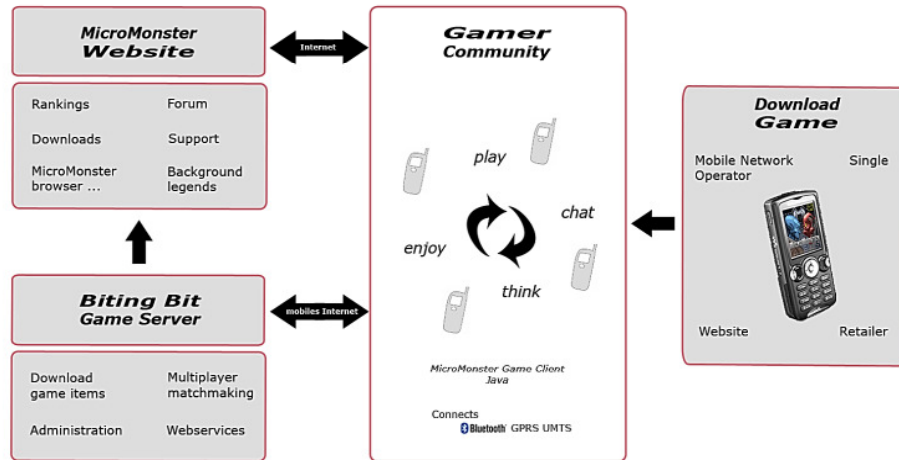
MicroMonster Website

Internet

Gamer Community

Rankings
Forum
Downloads
Support
MicroMonster browser ...
Background legends

play
chat
enjoy
think

Download Game

Mobile Network Operator
Single

Website
Retailer

Biting Bit Game Server

mobiles Internet

Download game items
Multiplayer matchmaking
Administration
Webservices

MicroMonster Game Client Java

Connects
Bluetooth GPRS UMTS